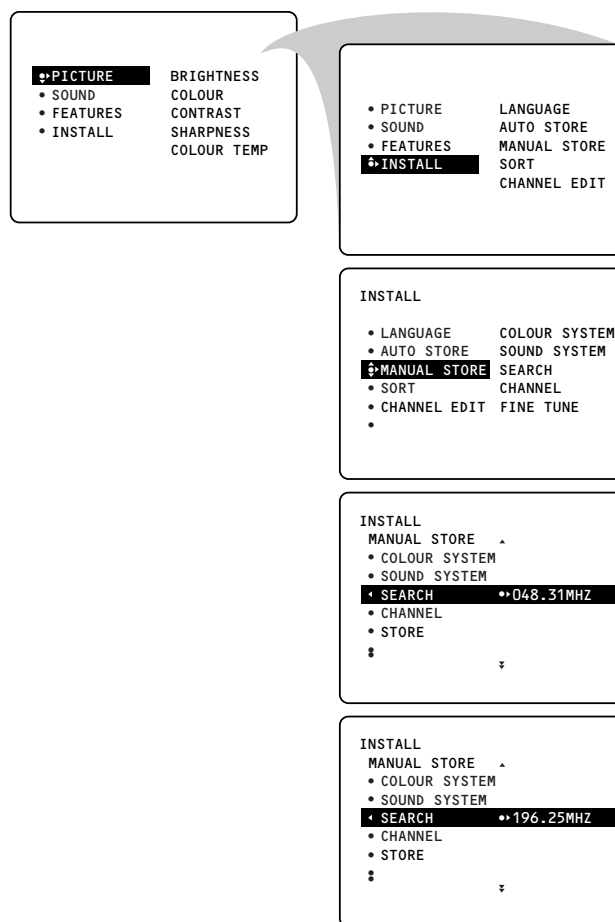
PICTURE
• SOUND
• FEATURES
• INSTALL

BRIGHTNESS
COLOUR
CONTRAST
SHARPNESS
COLOUR TEMP

• PICTURE
• SOUND
• FEATURES
INSTALL

LANGUAGE
AUTO STORE
MANUAL STORE
SORT
CHANNEL EDIT

INSTALL

• LANGUAGE
• AUTO STORE
MANUAL STORE
• SORT
• CHANNEL EDIT
•

COLOUR SYSTEM
SOUND SYSTEM
SEARCH
CHANNEL
FINE TUNE

INSTALL
MANUAL STORE
• COLOUR SYSTEM
• SOUND SYSTEM
SEARCH 048.31MHZ
• CHANNEL
• STORE

INSTALL
MANUAL STORE
• COLOUR SYSTEM
• SOUND SYSTEM
SEARCH 196.25MHZ
• CHANNEL
• STORE